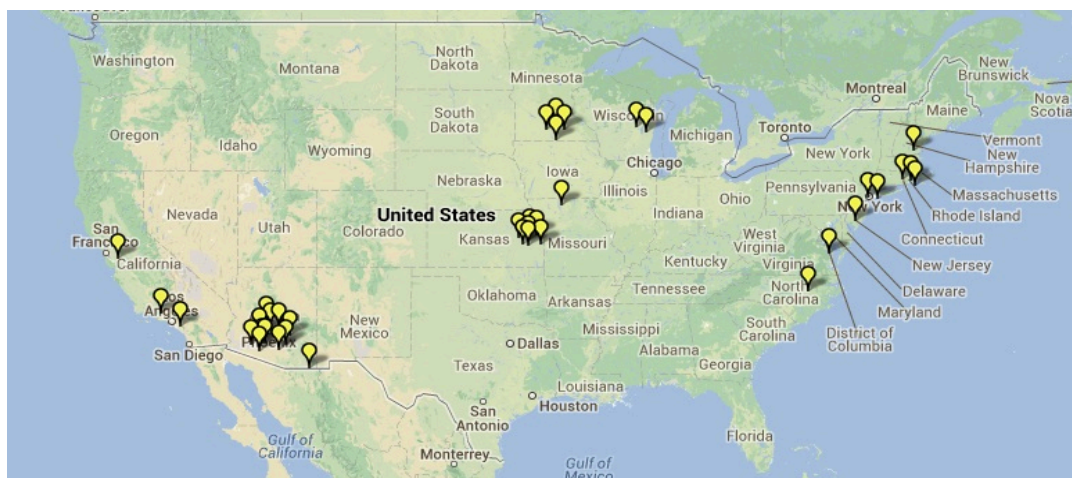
Washington
Montana
North Dakota
Minnesota
New Brunswick
Montreal
Maine
Nova Scotia
Oregon
Idaho
Wyoming
South Dakota
Wisconsin
Michigan
Toronto
Vermont
New Hampshire
New York
Iowa
Chicago
Nebraska
Illinois
Pennsylvania
Massachusetts
Nevada
Utah
United States
Colorado
Indiana
Ohio
New York
Rhode Island
San Francisco
California
Kansas
Missouri
West Virginia
Connecticut
Kentucky
Virginia
New Jersey
Oklahoma
Arkansas
Tennessee
North Carolina
Delaware
Los Angeles
New Mexico
Maryland
San Diego
Phoenix
Mississippi
South Carolina
District of Columbia
Dallas
Alabama
Georgia
Texas
Louisiana
San Antonio
Houston
Gulf of California
Florida
Monterrey
Gulf of Mexico